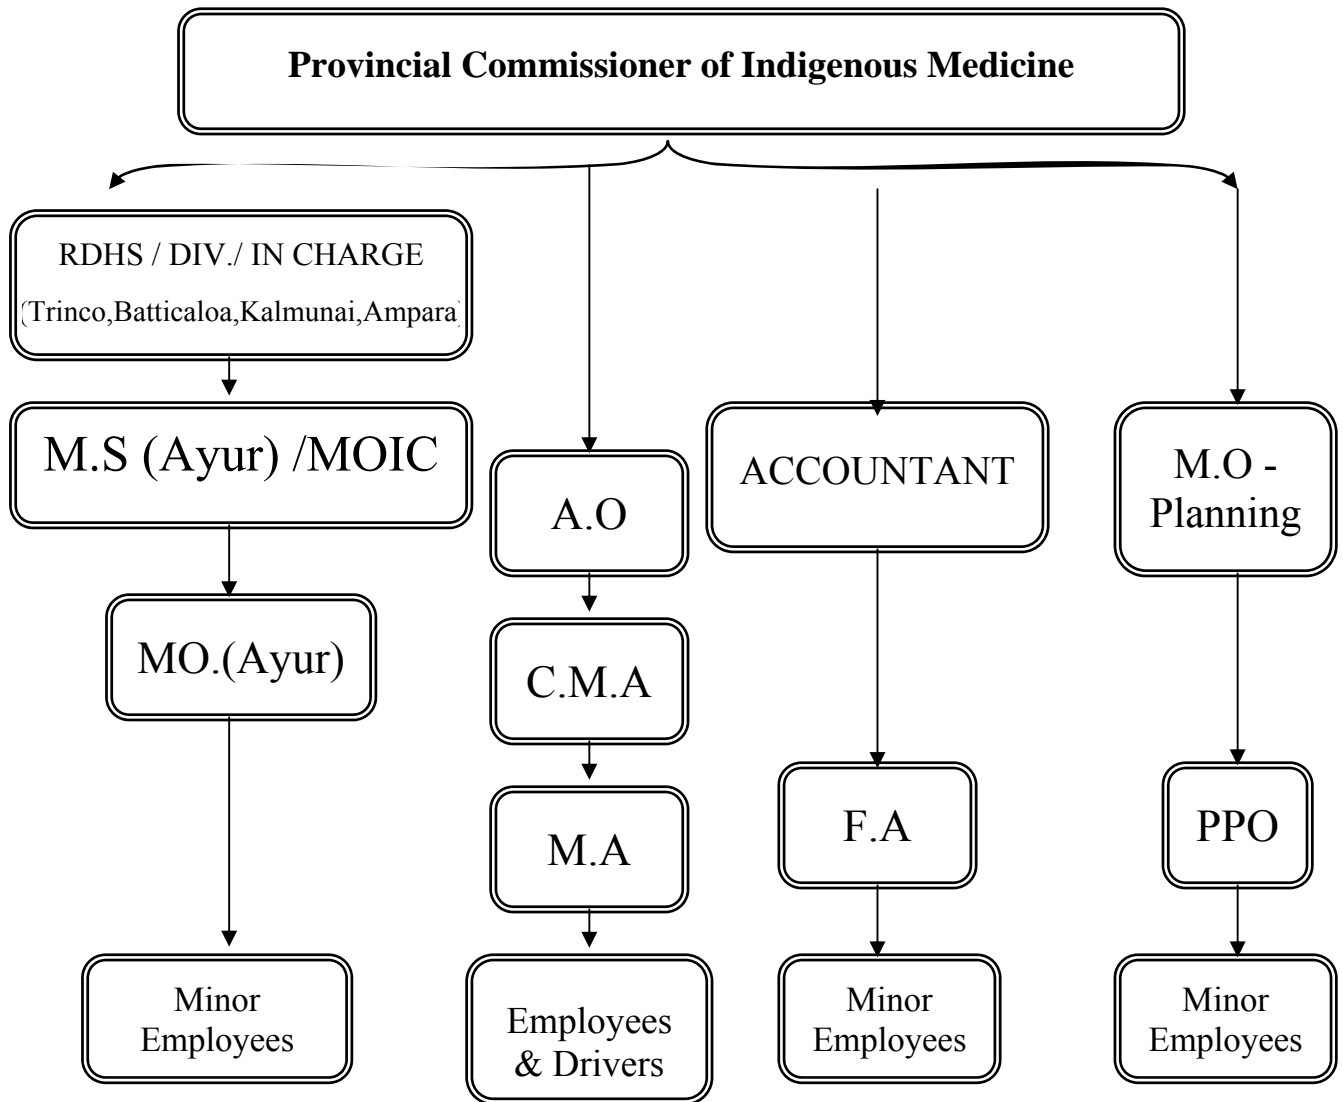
Provincial Commissioner of Indigenous Medicine

RDHS / DIV./ IN CHARGE
(Trinco,Batticaloa,Kalmunai,Ampara)

M.S (Ayur) /MOIC

MO.(Ayur)

Minor Employees

A.O

C.M.A

M.A

Employees & Drivers

ACCOUNTANT

F.A

Minor Employees

M.O - Planning

PPO

Minor Employees